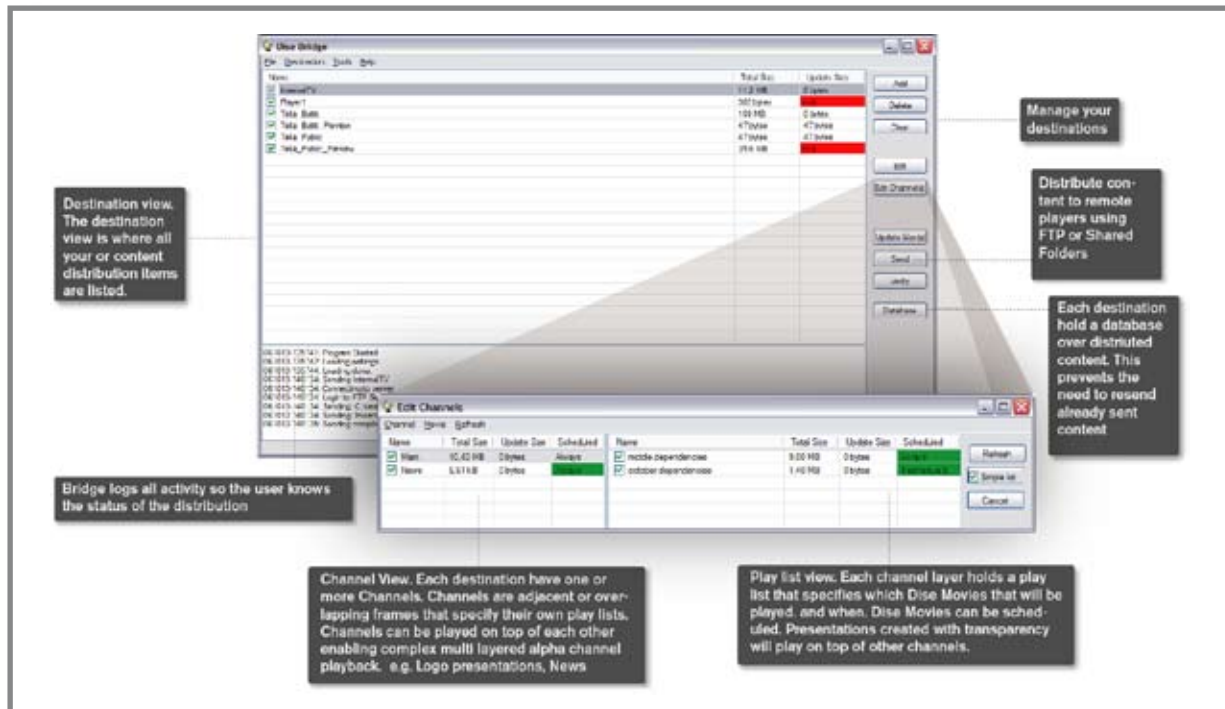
Dise Bridge

File Destination Tools Help

| Name | Total Size | Update Size |
|---|---|---|
| InternalTV | 11.2 MB | 0 bytes |
| Player1 | 582 bytes | |
| Telia Butik | 109 MB | 0 bytes |
| Telia Butik Preview | 47 bytes | 47 bytes |
| Telia Public | 47 bytes | 47 bytes |
| Telia_Public_Preview | 35.6 MB | |

Add

Delete

Clear

Edit

Edit Channels

Update Movie

Send

Verify

Database

Manage your destinations

Distribute content to remote players using FTP or Shared Folders

Destination view. The destination view is where all your or content distribution items are listed.

Each destination hold a database over distriuted content. This prevevts the need to resend already sent content

Edit Channels

Channel Movie Refresh

| Name | Total Size | Update Size | Scheduled |
|---|---|---|---|
| Main | 10.42 MB | 0 bytes | Always |
| News | 5.51 KB | 0 bytes | |

| Name | Total Size | Update Size | Scheduled |
|---|---|---|---|
| middle dependencies | 9.00 MB | 0 bytes | |
| october dependencies | 1.40 MB | 0 bytes | |

Refresh

Simple list

Cancel

Bridge logs all activity so the user knows the status of the distribution

Channel View. Each destination have one or more Channels. Channels are adjacent or overlapping frames that specify their own play lists. Channels can be played on top of each other enabling complex multi layered alpha channel playback. e.g. Logo presentations, News

Play list view. Each channel layer holds a play list that specifies which Dise Movies that will be played, and when. Dise Movies can be scheduled. Presentations created with transparency will play on top of other channels.